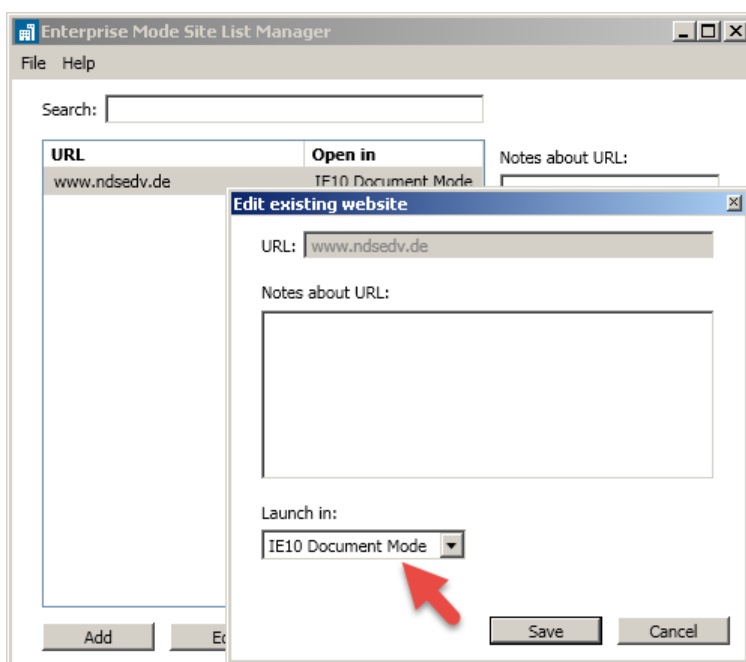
Enterprise Mode Site List Manager
File Help
Search:
| URL | Open in |
|---|---|
| www.ndsedv.de | IE10 Document Mode |

Notes about URL:
Edit existing website
URL: www.ndsedv.de
Notes about URL:
Launch in:
IE10 Document Mode
Add
E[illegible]
Save
Cancel